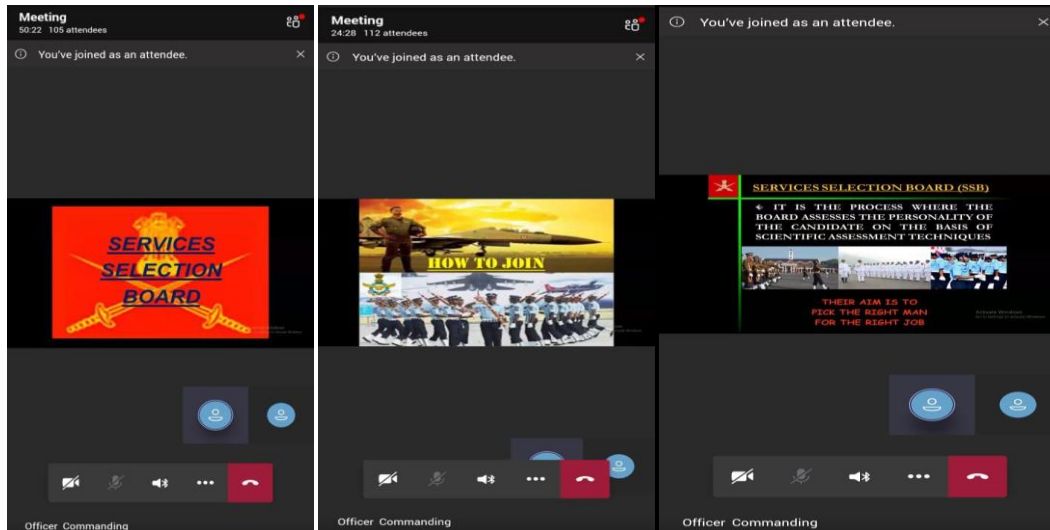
Meeting
50:22 105 attendees

You've joined as an attendee.

SERVICES SELECTION BOARD

Officer Commanding

Meeting
24:28 112 attendees

You've joined as an attendee.

HOW TO JOIN

Officer Commanding

You've joined as an attendee.

SERVICES SELECTION BOARD (SSB)

IT IS THE PROCESS WHERE THE BOARD ASSESSES THE PERSONALITY OF THE CANDIDATE ON THE BASIS OF SCIENTIFIC ASSESSMENT TECHNIQUES

THEIR AIM IS TO PICK THE RIGHT MAN FOR THE RIGHT JOB

Activate Windows
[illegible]

Officer Commanding